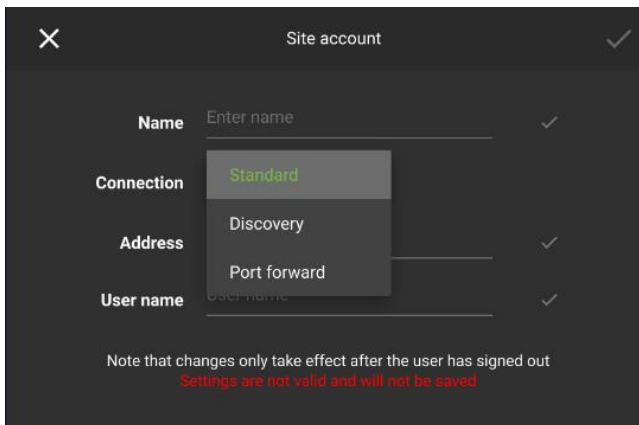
Site account

Name Enter name

Connection

Standard

Discovery

Port forward

Address

User name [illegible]

Note that changes only take effect after the user has signed out
Settings are not valid and will not be saved